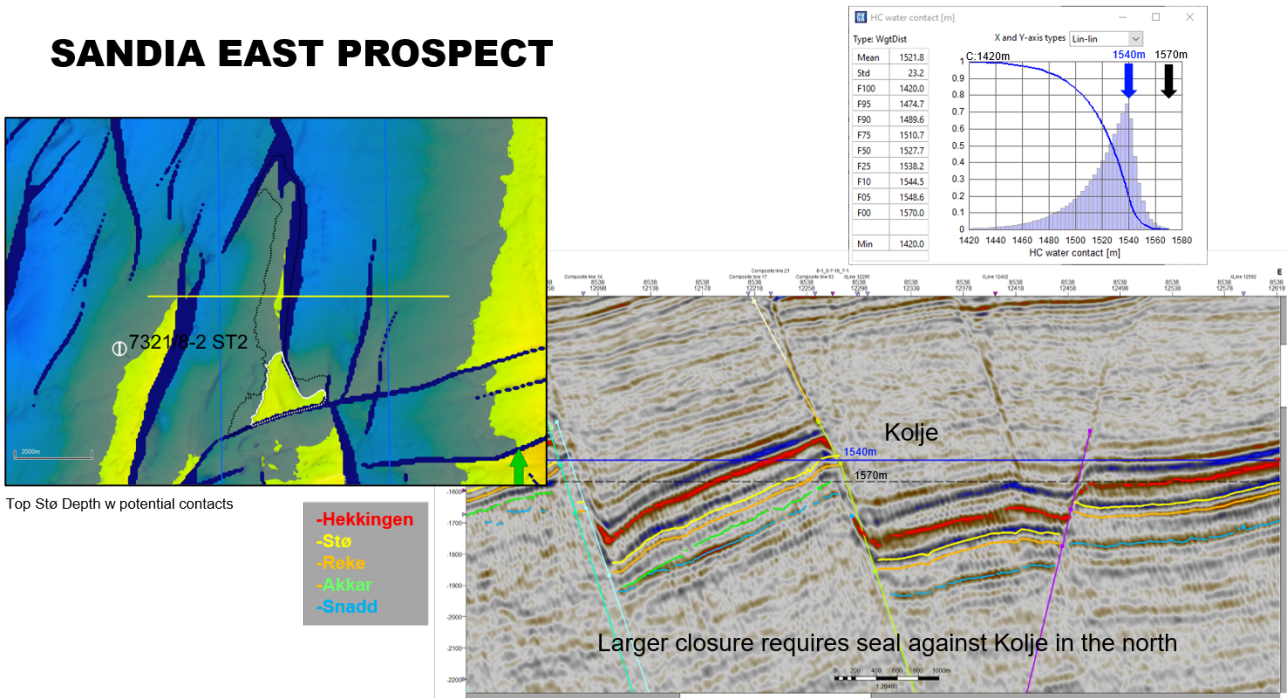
SANDIA EAST PROSPECT

7321/8-2 ST2

2000m

Top Stø Depth w potential contacts

HC water contact [m]

Type: WgtDist

X and Y-axis types Lin-lin

| | |
|---|---|
| Mean | 1521.8 |
| Std | 23.2 |
| F100 | 1420.0 |
| F95 | 1474.7 |
| F90 | 1489.6 |
| F75 | 1510.7 |
| F50 | 1527.7 |
| F25 | 1538.2 |
| F10 | 1544.5 |
| F05 | 1548.6 |
| F00 | 1570.0 |
| Min | 1420.0 |

C:1420m

1540m

1570m

1
0.9
0.8
0.7
0.6
0.5
0.4
0.3
0.2
0.1
0

1420 1440 1460 1480 1500 1520 1540 1560 1580

HC water contact [m]

-Hekkingen
-Stø
-Reke
-Akkar
-Snadd

Composite line 14
Composite line 17
Composite line 21
Composite line 63
XLine 12402
XLine 12592

E

8538 12098
8538 12138
8538 12178
8538 12218
8538 12258
8538 12298
8538 12338
8538 12378
8538 12418
8538 12458
8538 12498
8538 12538
8538 12578
8538 12618

Kolje

1540m

1570m

-1600
-1700
-1800
-1900
-2000
-2100
-2200

Larger closure requires seal against Kolje in the north

0 200 400 600 800 1000m
1:20480